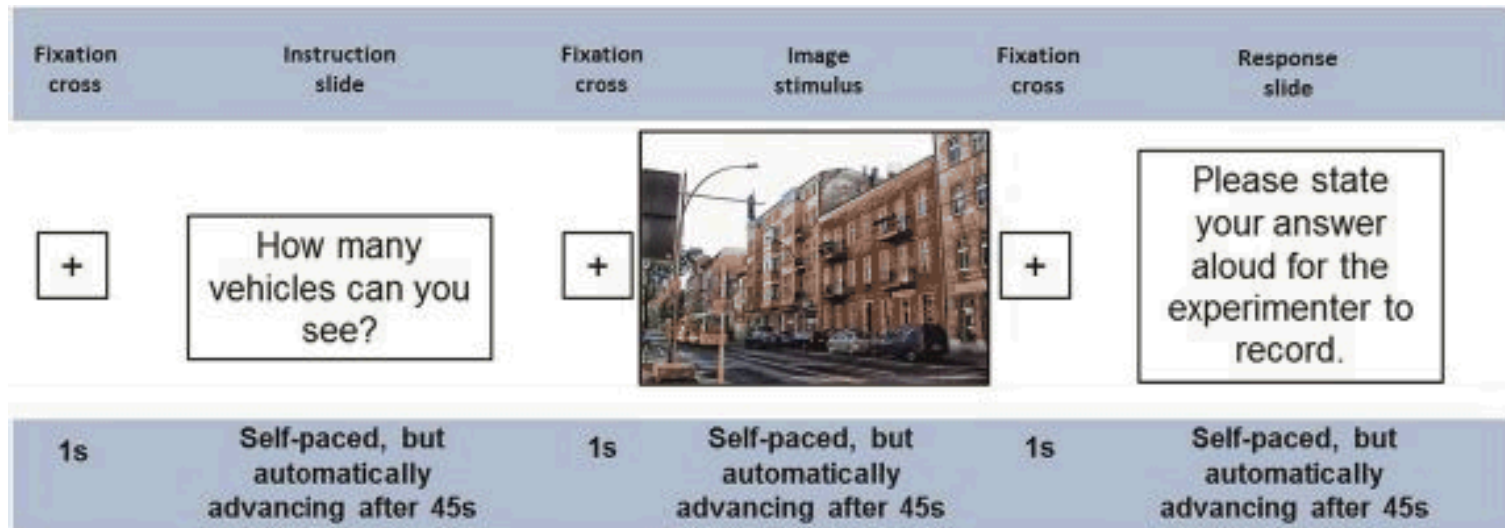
| Fixation cross | Instruction slide | Fixation cross | Image stimulus | Fixation cross | Response slide |
|---|---|---|---|---|---|
| + | How many vehicles can you see? | + | | + | Please state your answer aloud for the experimenter to record. |
| 1s | Self-paced, but automatically advancing after 45s | 1s | Self-paced, but automatically advancing after 45s | 1s | Self-paced, but automatically advancing after 45s |